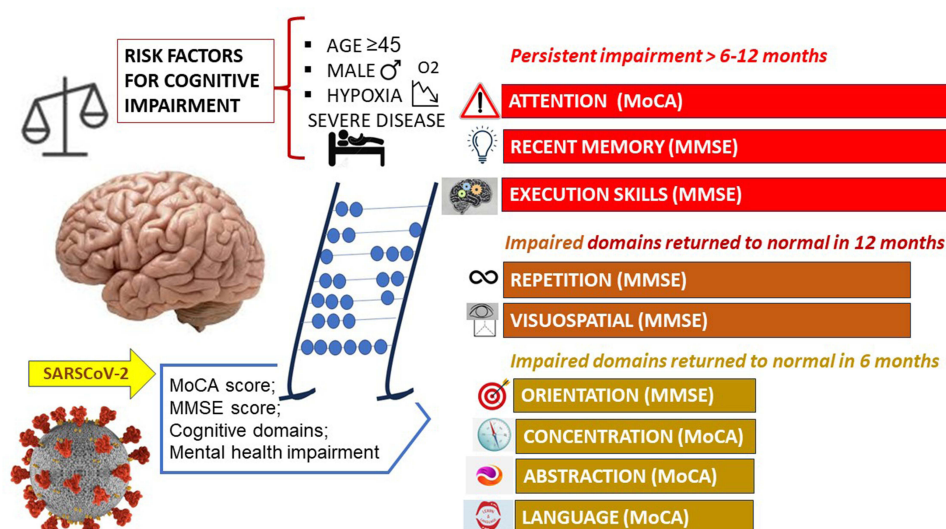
RISK FACTORS FOR COGNITIVE IMPAIRMENT

- AGE ≥45
- MALE ♂ O2
- HYPOXIA

SEVERE DISEASE

Persistent impairment > 6-12 months

ATTENTION (MoCA)

RECENT MEMORY (MMSE)

EXECUTION SKILLS (MMSE)

Impaired domains returned to normal in 12 months

REPETITION (MMSE)

VISUOSPATIAL (MMSE)

Impaired domains returned to normal in 6 months

SARSCoV-2

MoCA score;
MMSE score;
Cognitive domains;
Mental health impairment

ORIENTATION (MMSE)

CONCENTRATION (MoCA)

ABSTRACTION (MoCA)

LANGUAGE (MoCA)